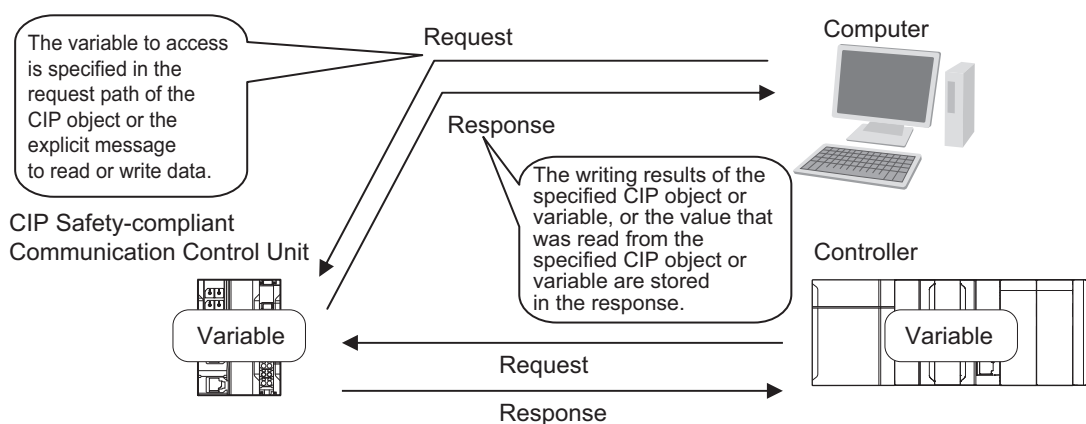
The variable to access is specified in the request path of the CIP object or the explicit message to read or write data.

Request

Computer

Response

The writing results of the specified CIP object or variable, or the value that was read from the specified CIP object or variable are stored in the response.

CIP Safety-compliant Communication Control Unit

Controller

Variable

Variable

Request

Response